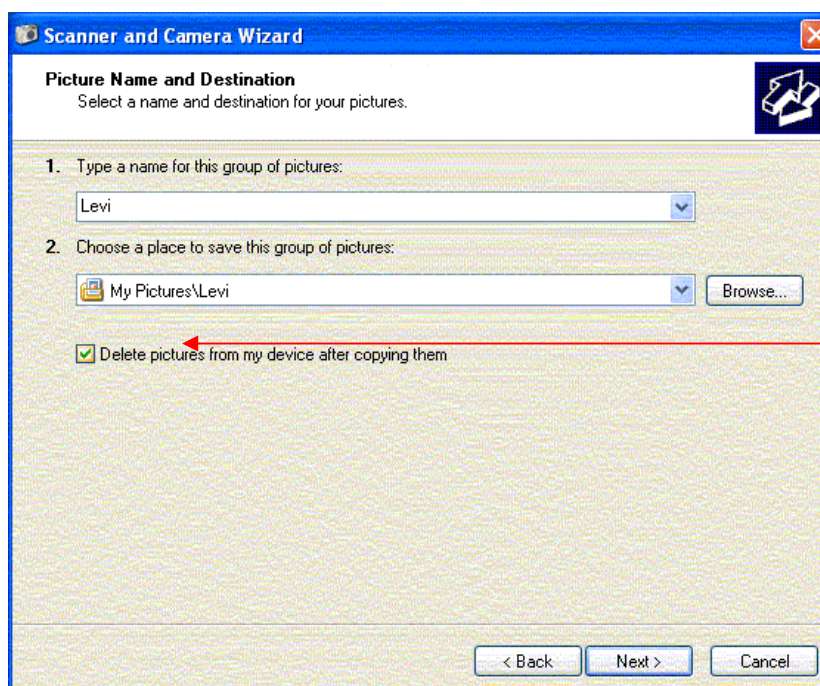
Scanner and Camera Wizard

Picture Name and Destination
Select a name and destination for your pictures.

1. Type a name for this group of pictures:

Levi

2. Choose a place to save this group of pictures:

My Pictures\Levi

Browse...

Delete pictures from my device after copying them

< Back Next > Cancel